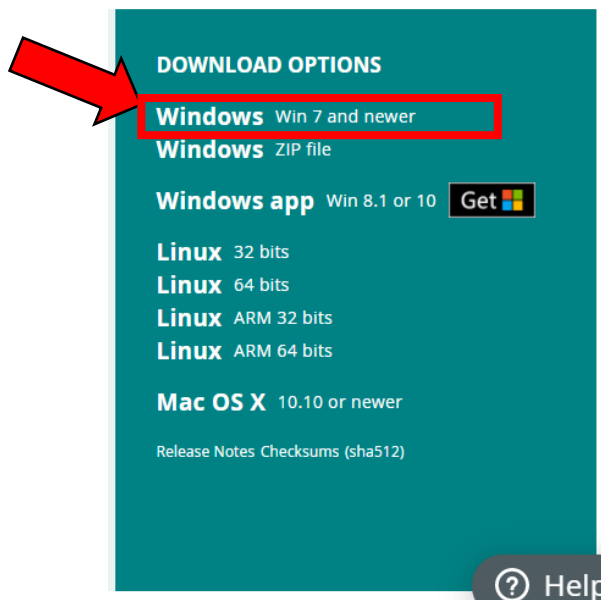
DOWNLOAD OPTIONS

Windows Win 7 and newer
Windows ZIP file

Windows app Win 8.1 or 10 Get

Linux 32 bits
Linux 64 bits
Linux ARM 32 bits
Linux ARM 64 bits

Mac OS X 10.10 or newer

Release Notes Checksums (sha512)

? Help